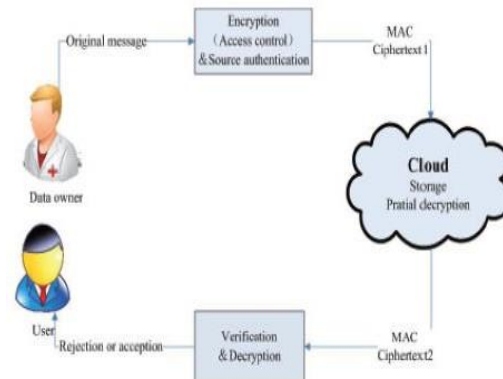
Original message

Encryption
（Access control）
&Source authentication

MAC
Ciphertext1

Data owner

Cloud
Storage
Pratial decryption

User

Rejection or acception

Verification
&Decryption

MAC
Ciphertext2